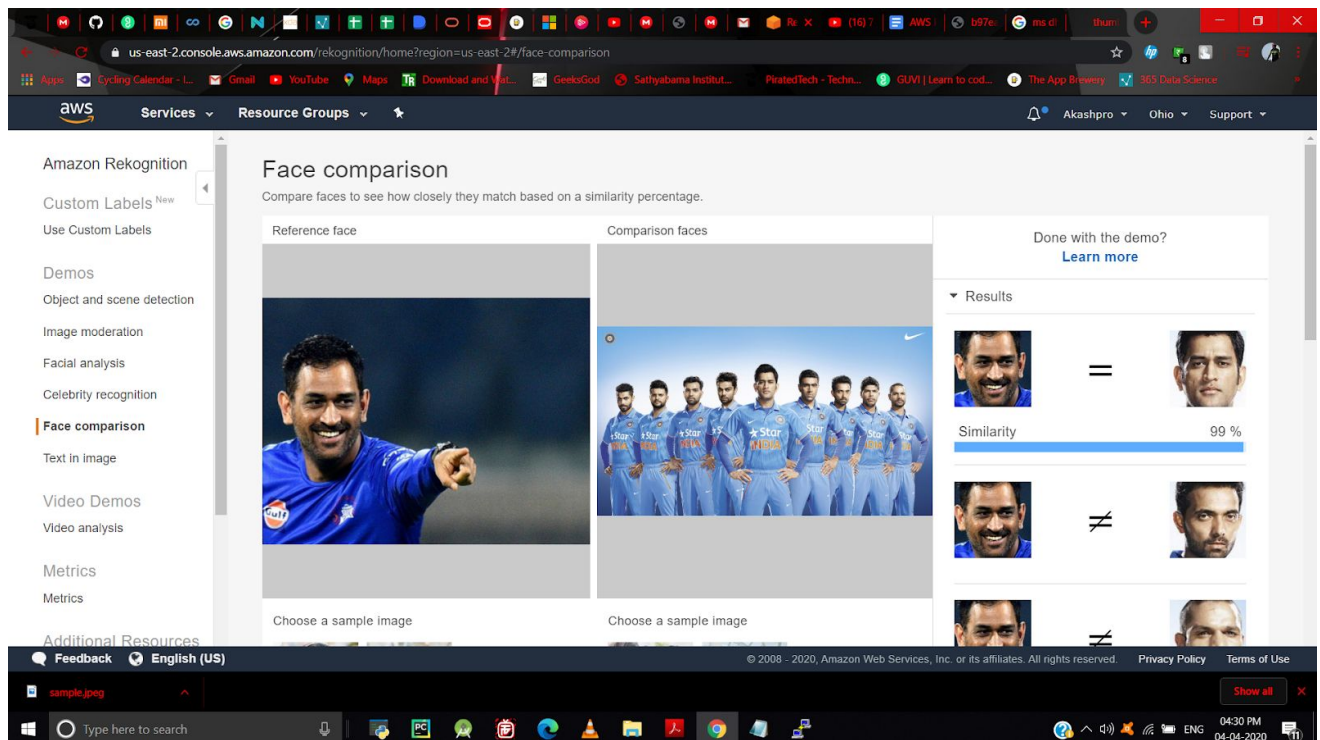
Re × (16) AWS b97e ms d thum

us-east-2.console.aws.amazon.com/rekognition/home?region=us-east-2#/face-comparison

Apps Cycling Calendar - I... Gmail YouTube Maps Download and Wat... GeeksGod Sathyabama Institut... PiratedTech - Techn... GUVI | Learn to cod... The App Brewery 365 Data Science

aws Services Resource Groups Akashpro Ohio Support

Amazon Rekognition

Custom Labels New

Use Custom Labels

Demos

Object and scene detection

Image moderation

Facial analysis

Celebrity recognition

Face comparison

Text in image

Video Demos

Video analysis

Metrics

Metrics

Additional Resources

Face comparison

Compare faces to see how closely they match based on a similarity percentage.

Reference face

Comparison faces

Done with the demo?

Learn more

Results

=

Similarity 99 %

≠

≠

Choose a sample image

Choose a sample image

Feedback English (US)

© 2008 - 2020, Amazon Web Services, Inc. or its affiliates. All rights reserved. Privacy Policy Terms of Use

sample.jpeg

Show all

Type here to search

ENG 04:30 PM 04-04-2020